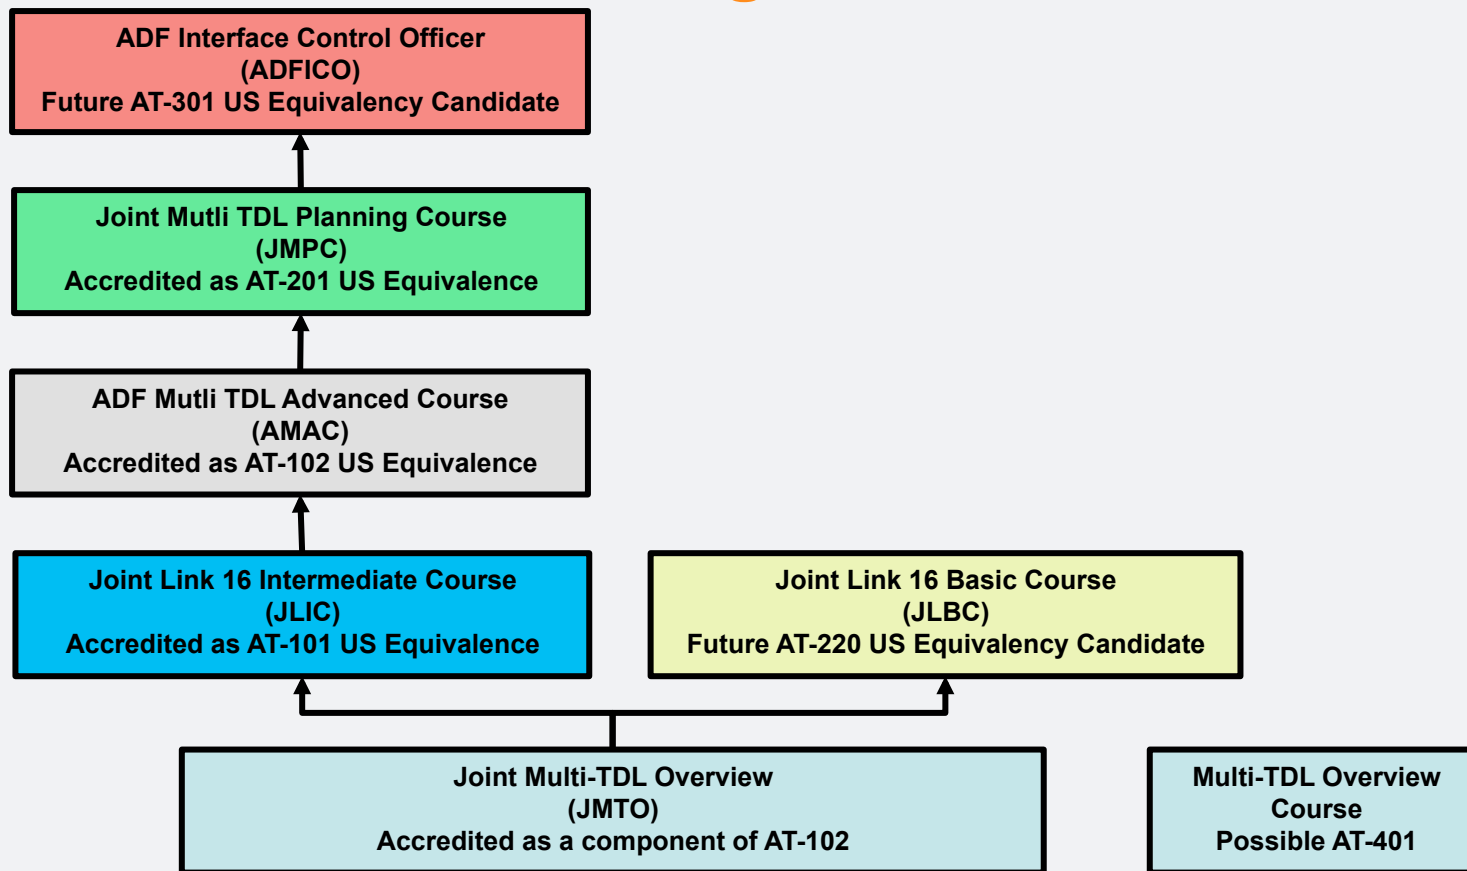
ADF Interface Control Officer
(ADFICO)
Future AT-301 US Equivalency Candidate

Joint Mutli TDL Planning Course
(JMPC)
Accredited as AT-201 US Equivalence

ADF Mutli TDL Advanced Course
(AMAC)
Accredited as AT-102 US Equivalence

Joint Link 16 Intermediate Course
(JLIC)
Accredited as AT-101 US Equivalence

Joint Link 16 Basic Course
(JLBC)
Future AT-220 US Equivalency Candidate

Joint Multi-TDL Overview
(JMTO)
Accredited as a component of AT-102

Multi-TDL Overview
Course
Possible AT-401